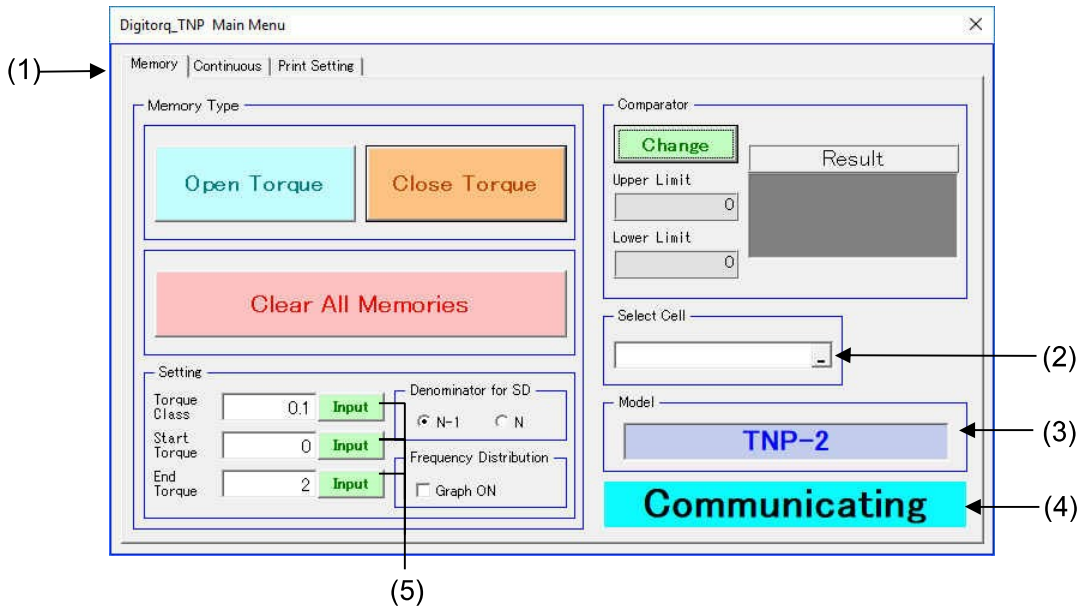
Digitorq_TNP Main Menu ×

(1)

Memory | Continuous | Print Setting

Memory Type

Open Torque

Close Torque

Clear All Memories

Setting

Torque Class 0.1 Input

Start Torque 0 Input

End Torque 2 Input

Denominator for SD

N-1 N

Frequency Distribution

Graph ON

Comparator

Change

Result

Upper Limit

0

Lower Limit

0

Select Cell

(2)

Model

TNP-2

(3)

Communicating

(4)

(5)